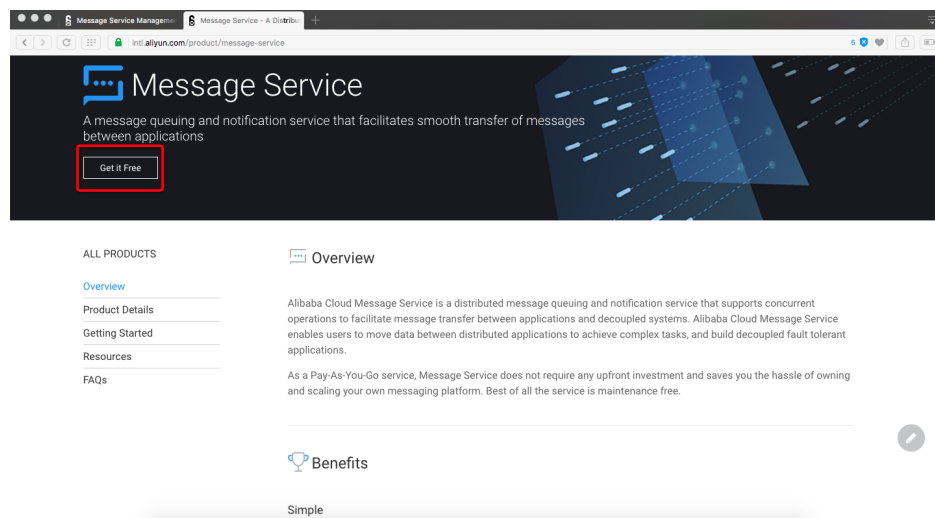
Message Service Managem

Message Service - A Distribu

intl.aliyun.com/product/message-service

Message Service

A message queuing and notification service that facilitates smooth transfer of messages between applications

Get it Free

ALL PRODUCTS

Overview

Product Details

Getting Started

Resources

FAQs

Overview

Alibaba Cloud Message Service is a distributed message queuing and notification service that supports concurrent operations to facilitate message transfer between applications and decoupled systems. Alibaba Cloud Message Service enables users to move data between distributed applications to achieve complex tasks, and build decoupled fault tolerant applications.

As a Pay-As-You-Go service, Message Service does not require any upfront investment and saves you the hassle of owning and scaling your own messaging platform. Best of all the service is maintenance free.

Benefits

Simple